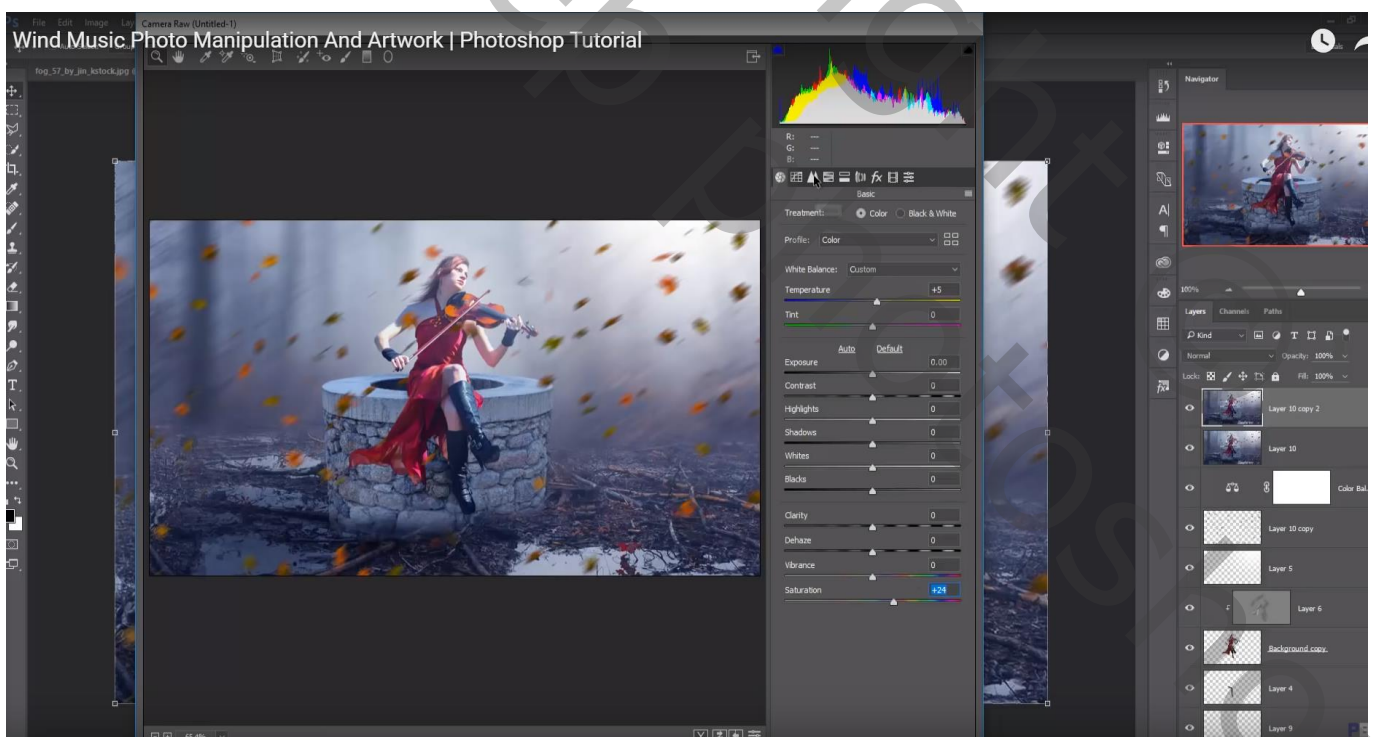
Wind Music Photo Manipulation And Artwork | Photoshop Tutorial

File Edit Image Lay
Camera Raw (Untitled-1)
fog_57_by_jin_kstock.jpg

R: —
G: —
B: —

Basic

Treatment: Color Black & White
Profile: Color
White Balance: Custom
Temperature +5
Tint 0
Auto Default
Exposure 0.00
Contrast 0
Highlights 0
Shadows 0
Whites 0
Blacks 0
Clarity 0
Dehaze 0
Vibrance 0
Saturation +24

Navigator
100%
Layers Channels Paths
Kind
Normal Opacity: 100%
Lock: Fill: 100%
Layer 10 copy 2
Layer 10
Color Bal...
Layer 10 copy
Layer 5
Layer 6
Background copy
Layer 4
Layer 9